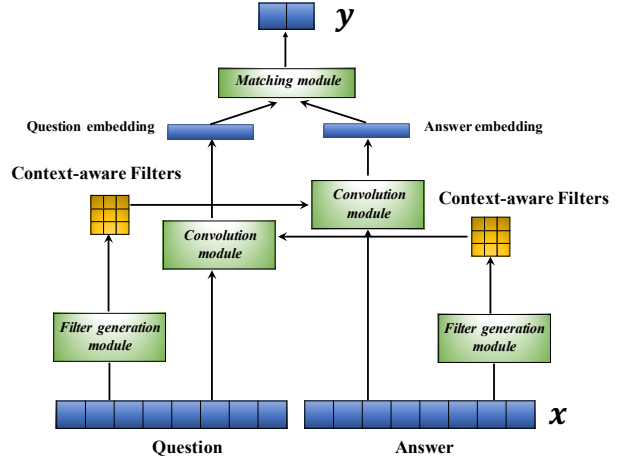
$y$

Matching module

Question embedding

Answer embedding

Context-aware Filters

Convolution module

Context-aware Filters

Convolution module

Filter generation module

Filter generation module

$x$

Question

Answer